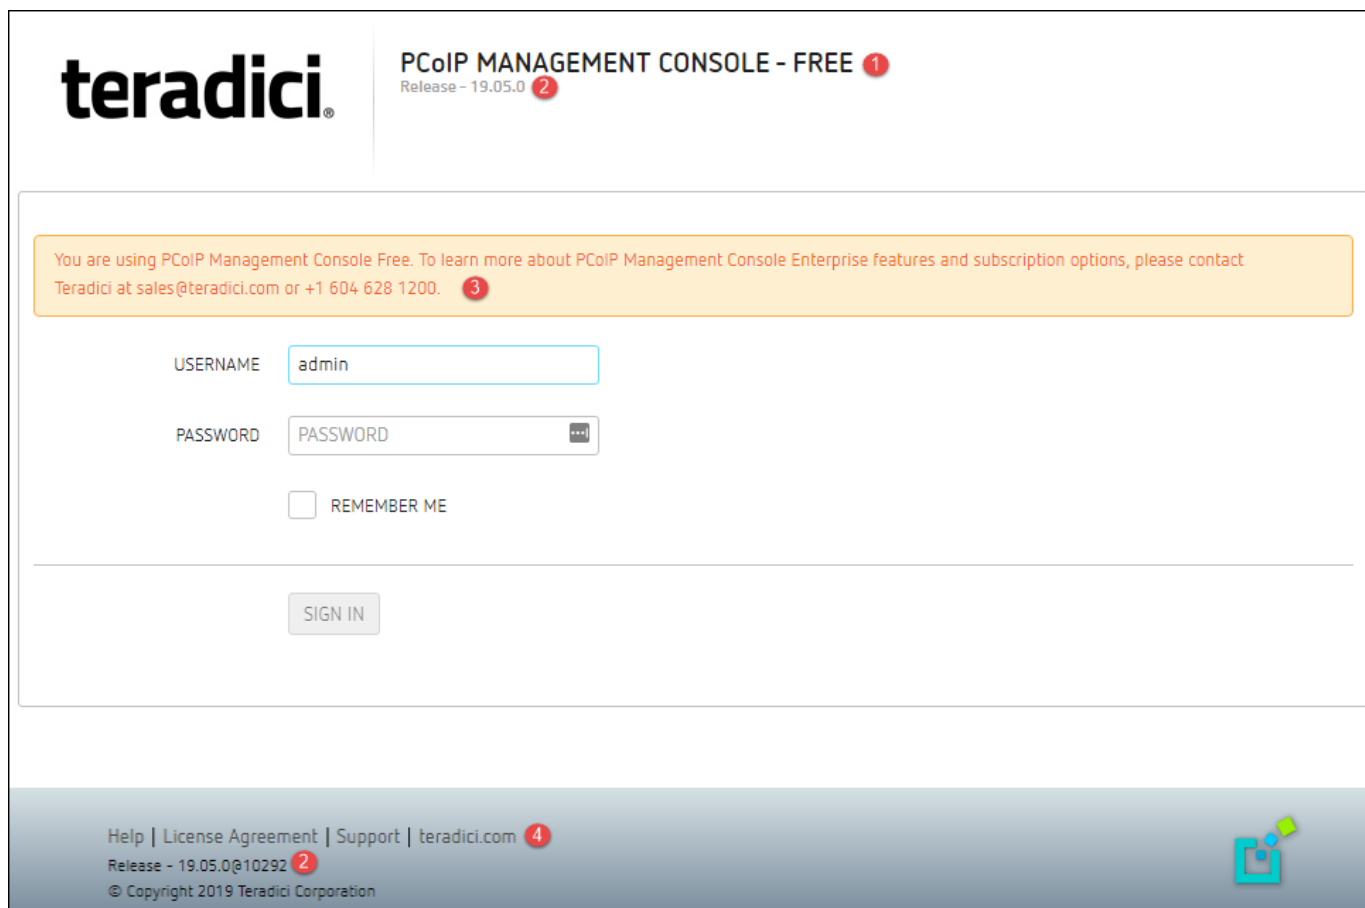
teradici.

PCoIP MANAGEMENT CONSOLE - FREE 1
Release - 19.05.0 2

You are using PCoIP Management Console Free. To learn more about PCoIP Management Console Enterprise features and subscription options, please contact Teradici at sales@teradici.com or +1 604 628 1200. 3

USERNAME admin

PASSWORD PASSWORD

REMEMBER ME

SIGN IN

Help | License Agreement | Support | teradici.com 4
Release - 19.05.0@10292 2
© Copyright 2019 Teradici Corporation